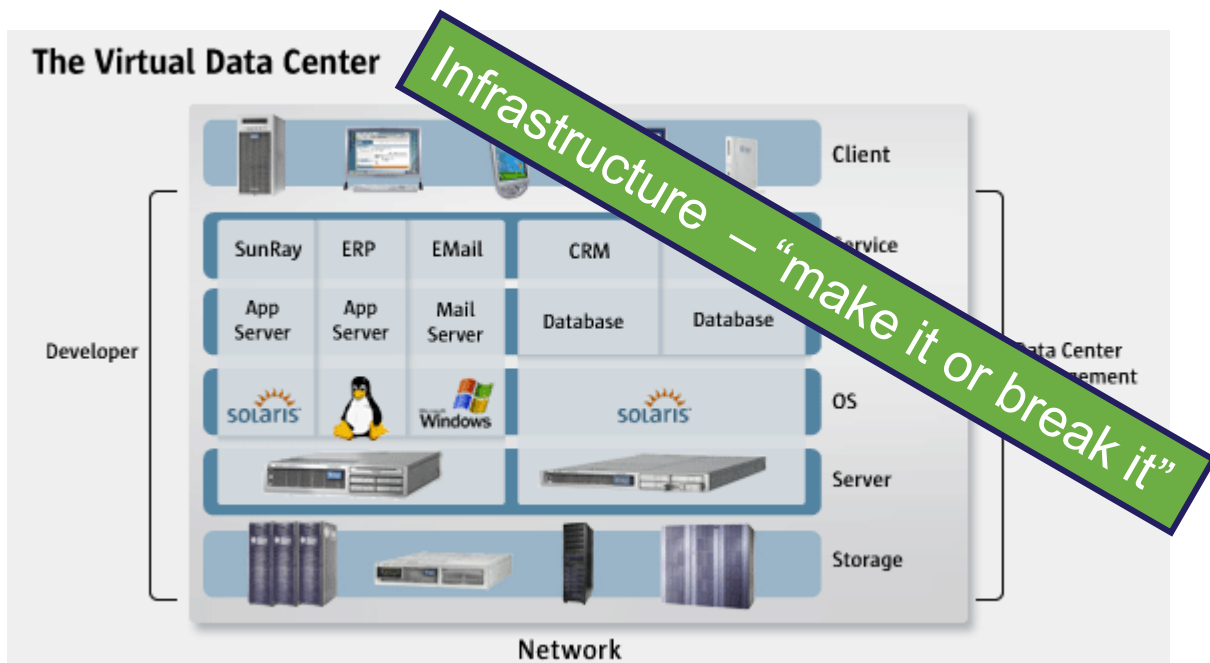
The Virtual Data Center

Infrastructure – "make it or break it"

Client

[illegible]ervice

| SunRay | ERP | EMail | CRM |
|---|---|---|---|
| App Server | App Server | Mail Server | Database | Database |

Developer

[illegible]ata Center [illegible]gement

solaris

Windows

solaris

OS

Server

Storage

Network